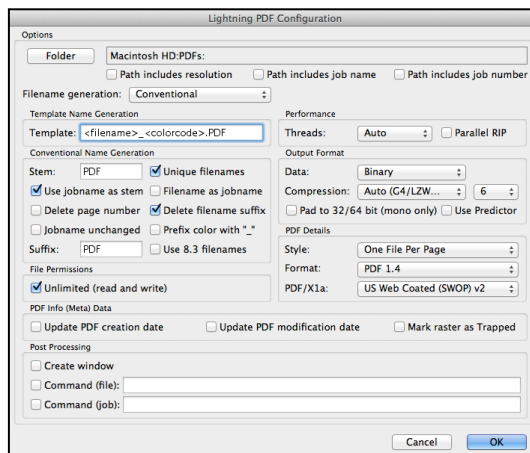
Lightning PDF Configuration

Options

Folder Macintosh HD:PDFs:

Path includes resolution
Path includes job name
Path includes job number

Filename generation: Conventional

Template Name Generation

Template: <filename>_<colorcode>.PDF

Conventional Name Generation

Stem: PDF
Unique filenames
Use jobname as stem
Filename as jobname
Delete page number
Delete filename suffix
Jobname unchanged
Prefix color with "_"
Suffix: PDF
Use 8.3 filenames

File Permissions

Unlimited (read and write)

Performance

Threads: Auto
Parallel RIP

Output Format

Data: Binary
Compression: Auto (G4/LZW... 6
Pad to 32/64 bit (mono only)
Use Predictor

PDF Details

Style: One File Per Page
Format: PDF 1.4
PDF/X1a: US Web Coated (SWOP) v2

PDF Info (Meta) Data

Update PDF creation date
Update PDF modification date
Mark raster as Trapped

Post Processing

Create window
Command (file):
Command (job):

Cancel OK